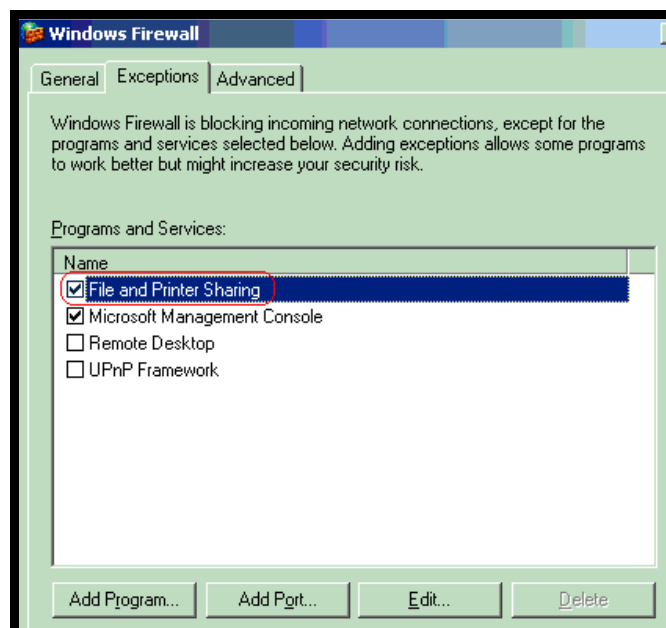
Windows Firewall

General | Exceptions | Advanced

Windows Firewall is blocking incoming network connections, except for the programs and services selected below. Adding exceptions allows some programs to work better but might increase your security risk.

Programs and Services:

| Name |
|---|
| ☑ File and Printer Sharing |
| ☑ Microsoft Management Console |
| ☐ Remote Desktop |
| ☐ UPnP Framework |

Add Program... | Add Port... | Edit... | Delete